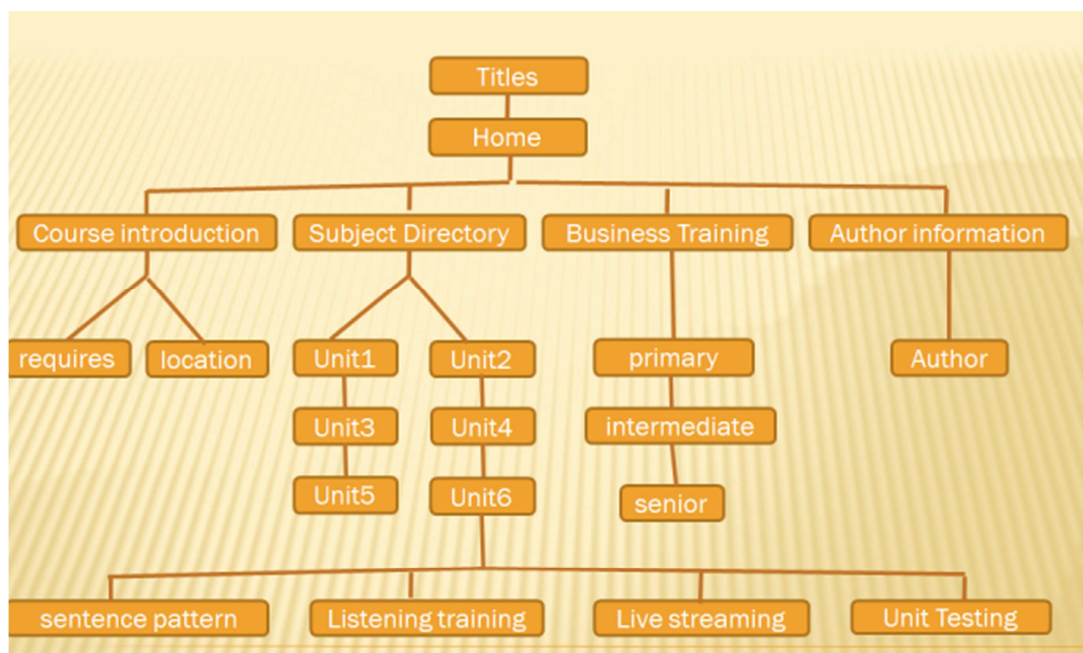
Titles

Home

Course introduction

Subject Directory

Business Training

Author information

requires

location

Unit1

Unit2

primary

Author

Unit3

Unit4

intermediate

Unit5

Unit6

senior

sentence pattern

Listening training

Live streaming

Unit Testing